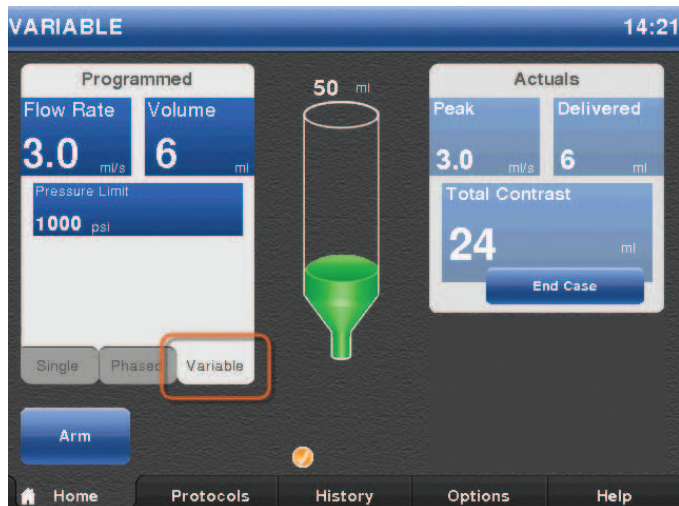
VARIABLE 14:21

Programmed

Flow Rate
3.0 ml/s

Volume
6 ml

Pressure Limit
1000 psi

Single Phased Variable

50 ml

Actuals

Peak
3.0 ml/s

Delivered
6 ml

Total Contrast
24 ml

End Case

Arm

Home Protocols History Options Help